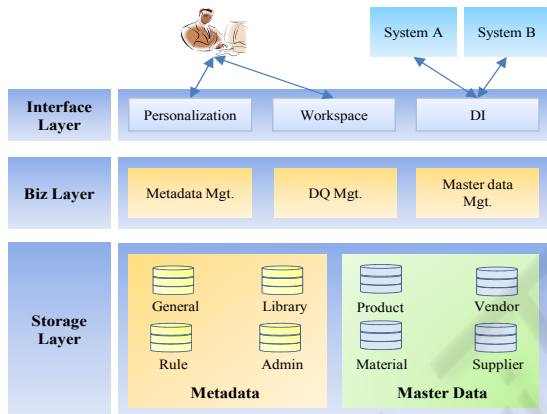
System A

System B

Interface Layer

Personalization

Workspace

DI

Biz Layer

Metadata Mgt.

DQ Mgt.

Master data Mgt.

Storage Layer

General

Library

Rule

Admin

Metadata

Product

Vendor

Material

Supplier

Master Data